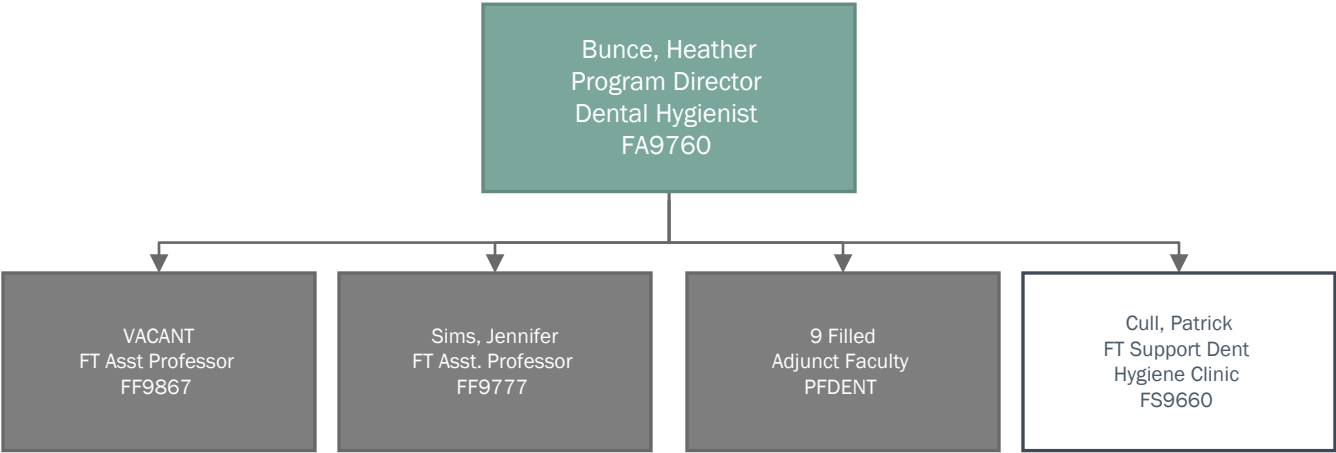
Bunce, Heather
Program Director
Dental Hygienist
FA9760

VACANT
FT Asst Professor
FF9867

Sims, Jennifer
FT Asst. Professor
FF9777

9 Filled
Adjunct Faculty
PFDENT

Cull, Patrick
FT Support Dent
Hygiene Clinic
FS9660